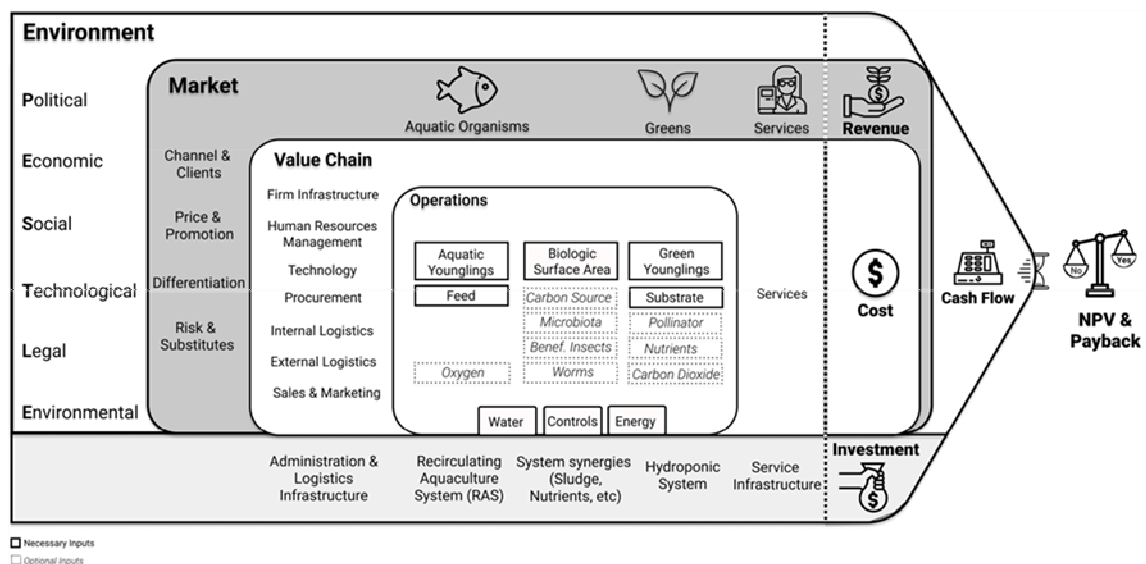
Environment

Political

Economic

Social

Technological

Legal

Environmental

Market

Aquatic Organisms

Greens

Services

Revenue

Channel & Clients

Price & Promotion

Differentiation

Risk & Substitutes

Value Chain

Firm Infrastructure

Human Resources Management

Technology

Procurement

Internal Logistics

External Logistics

Sales & Marketing

Operations

Aquatic Younglings

Biologic Surface Area

Green Younglings

Feed

Carbon Source

Substrate

Microbiota

Pollinator

Benef. Insects

Nutrients

Oxygen

Worms

Carbon Dioxide

Water

Controls

Energy

Services

Cost

Cash Flow

No

Yes

NPV & Payback

Administration & Logistics Infrastructure

Recirculating Aquaculture System (RAS)

System synergies (Sludge, Nutrients, etc)

Hydroponic System

Service Infrastructure

Investment

Necessary inputs

Optional inputs